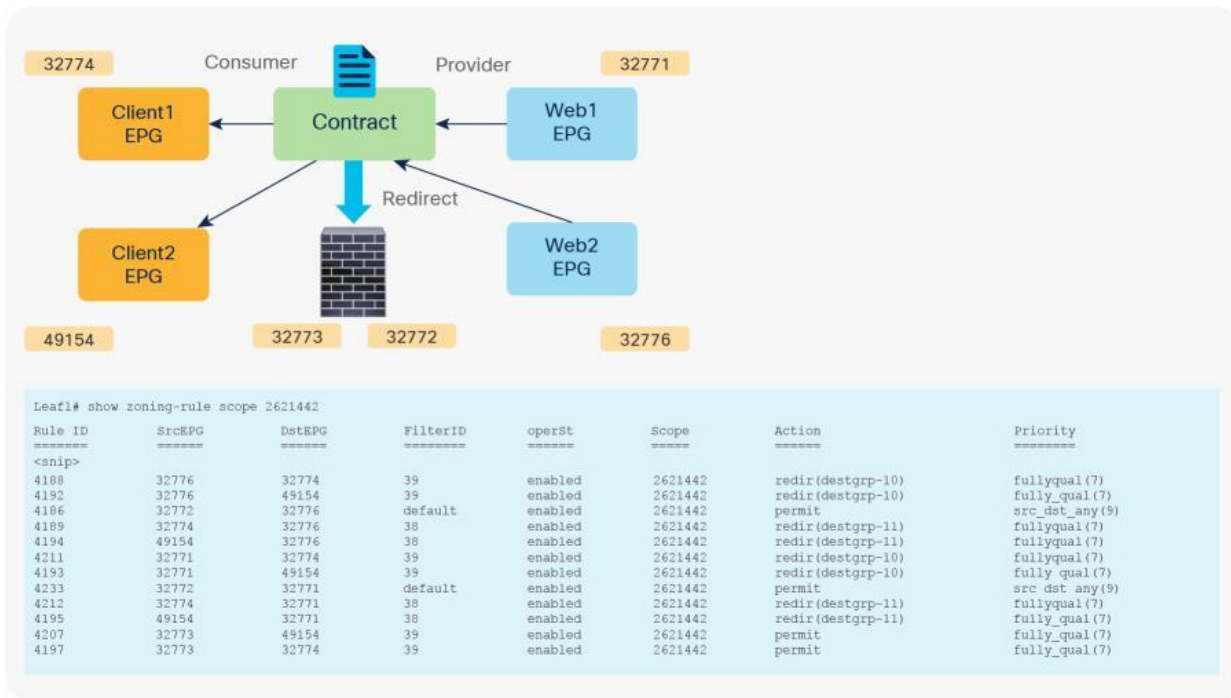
32774
Consumer
Provider
32771

Client1 EPG
Contract
Web1 EPG

Redirect

Client2 EPG
Web2 EPG

49154
32773
32772
32776

Leaf1# show zoning-rule scope 2621442

| Rule ID | SrcEPG | DstEPG | FilterID | operSt | Scope | Action | Priority |
|---|---|---|---|---|---|---|---|
| ======= | ====== | ====== | ======== | ====== | ===== | ====== | ======== |
| <snip> | | | | | | | |
| 4188 | 32776 | 32774 | 39 | enabled | 2621442 | redir(destgrp-10) | fullyqual(7) |
| 4192 | 32776 | 49154 | 39 | enabled | 2621442 | redir(destgrp-10) | fully_qual(7) |
| 4186 | 32772 | 32776 | default | enabled | 2621442 | permit | src_dst_any(9) |
| 4189 | 32774 | 32776 | 38 | enabled | 2621442 | redir(destgrp-11) | fullyqual(7) |
| 4194 | 49154 | 32776 | 38 | enabled | 2621442 | redir(destgrp-11) | fullyqual(7) |
| 4211 | 32771 | 32774 | 39 | enabled | 2621442 | redir(destgrp-10) | fullyqual(7) |
| 4193 | 32771 | 49154 | 39 | enabled | 2621442 | redir(destgrp-10) | fully qual(7) |
| 4233 | 32772 | 32771 | default | enabled | 2621442 | permit | src dst any(9) |
| 4212 | 32774 | 32771 | 38 | enabled | 2621442 | redir(destgrp-11) | fullyqual(7) |
| 4195 | 49154 | 32771 | 38 | enabled | 2621442 | redir(destgrp-11) | fully_qual(7) |
| 4207 | 32773 | 49154 | 39 | enabled | 2621442 | permit | fully_qual(7) |
| 4197 | 32773 | 32774 | 39 | enabled | 2621442 | permit | fully_qual(7) |